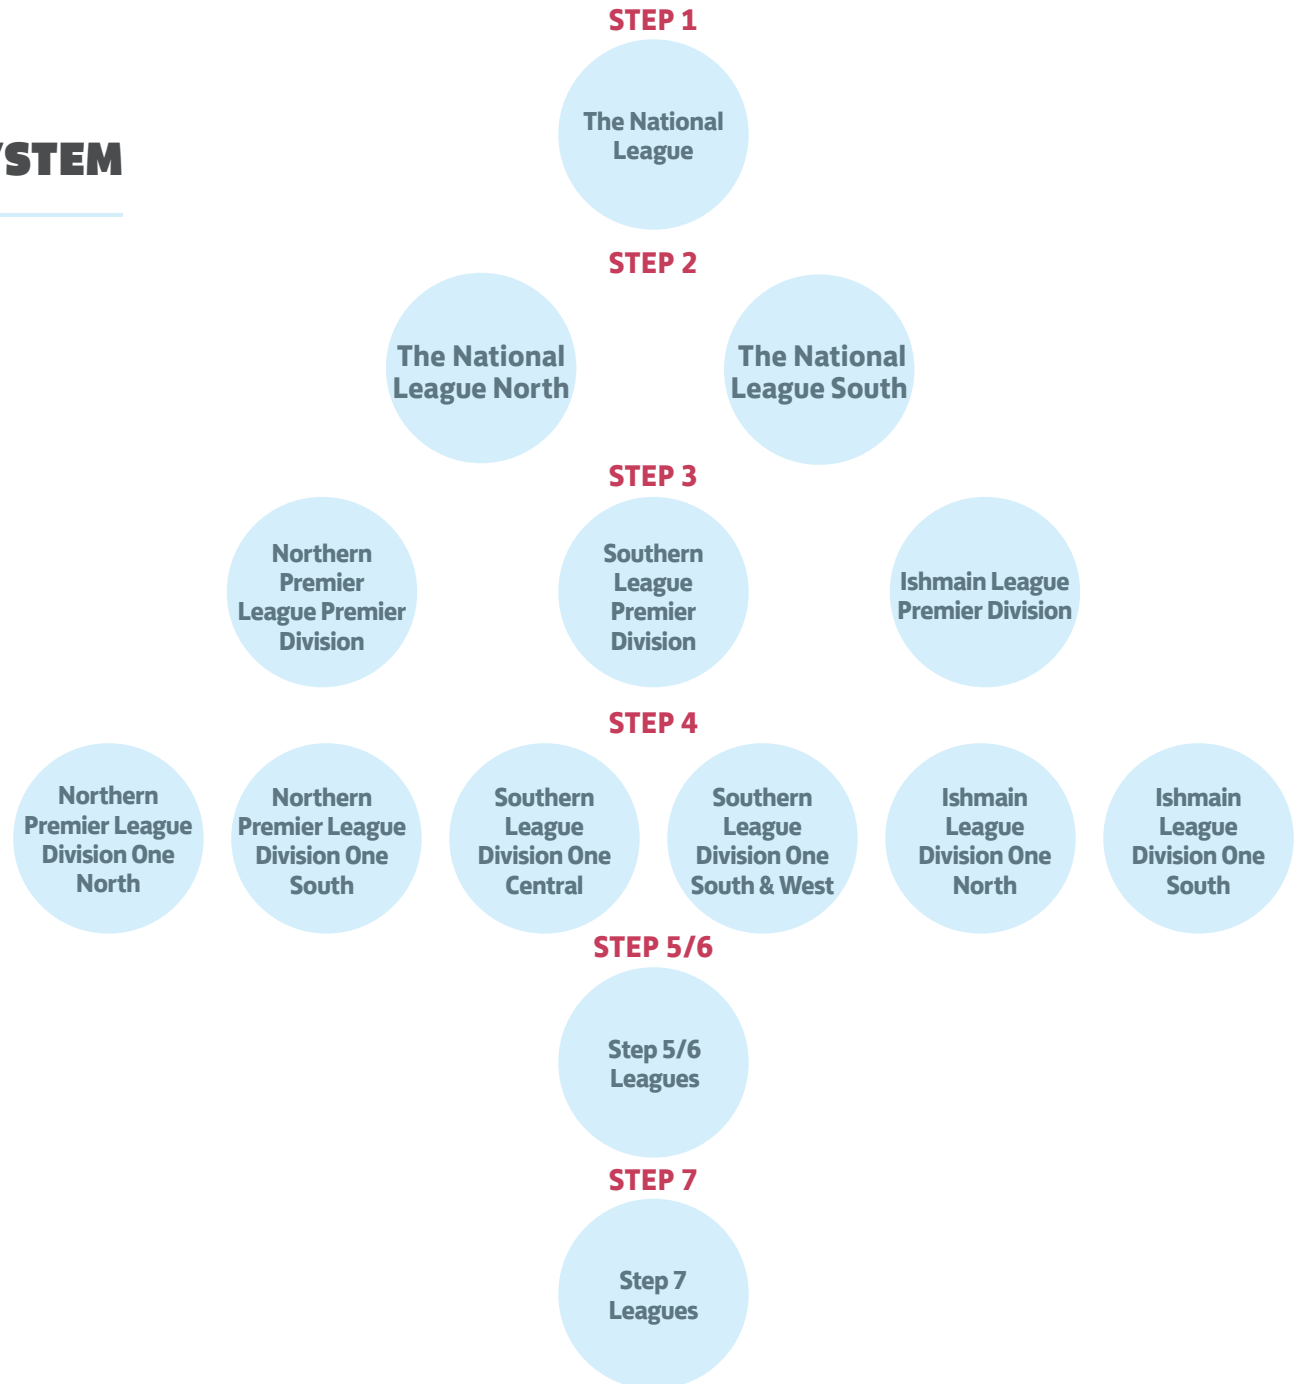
YSTEM

STEP 1

The National League

STEP 2

The National League North

The National League South

STEP 3

Northern Premier League Premier Division

Southern League Premier Division

Ishmain League Premier Division

STEP 4

Northern Premier League Division One North

Northern Premier League Division One South

Southern League Division One Central

Southern League Division One South & West

Ishmain League Division One North

Ishmain League Division One South

STEP 5/6

Step 5/6 Leagues

STEP 7

Step 7 Leagues